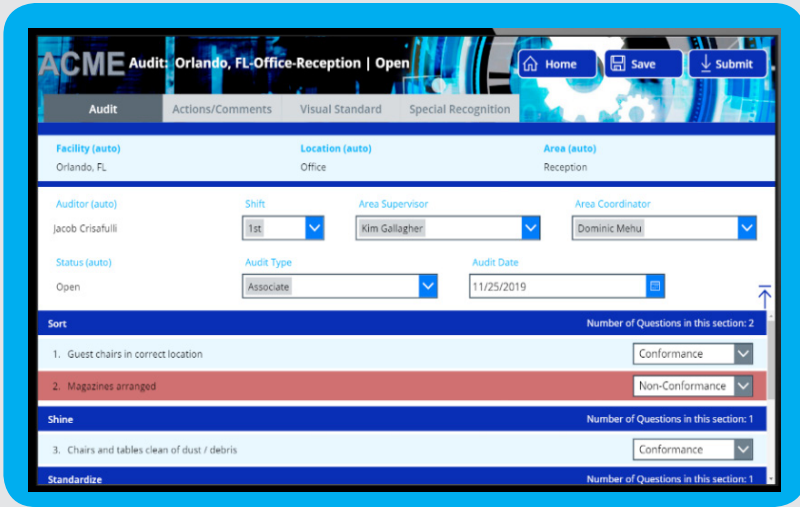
ACME Audit: Orlando, FL-Office-Reception | Open

Home Save Submit

Audit Actions/Comments Visual Standard Special Recognition

Facility (auto)
Orlando, FL

Location (auto)
Office

Area (auto)
Reception

Auditor (auto)
Jacob Crisafulli

Shift
1st

Area Supervisor
Kim Gallagher

Area Coordinator
Dominic Mehu

Status (auto)
Open

Audit Type
Associate

Audit Date
11/25/2019

Sort
Number of Questions in this section: 2

1. Guest chairs in correct location
Conformance

2. Magazines arranged
Non-Conformance

Shine
Number of Questions in this section: 1

3. Chairs and tables clean of dust / debris
Conformance

Standardize
Number of Questions in this section: 1